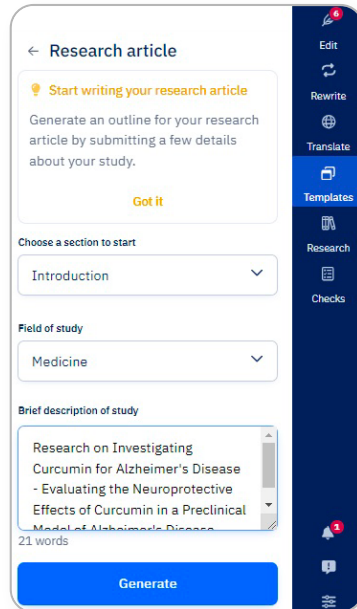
← Research article

Start writing your research article

Generate an outline for your research article by submitting a few details about your study.

Got it

Choose a section to start

Introduction

Field of study

Medicine

Brief description of study

Research on Investigating Curcumin for Alzheimer's Disease - Evaluating the Neuroprotective Effects of Curcumin in a Preclinical Model of Alzheimer's Disease

21 words

Generate

6

Edit

Rewrite

Translate

Templates

Research

Checks

1